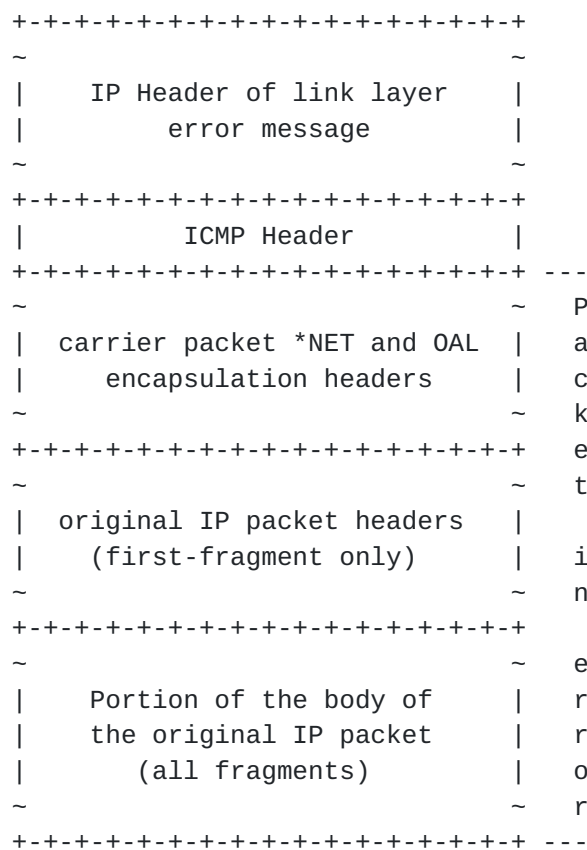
+-+-+-+-+-+-+-+-+-+-+-+-+-+-+-+-+
~                               ~
|    IP Header of link layer    |
|         error message         |
~                               ~
+-+-+-+-+-+-+-+-+-+-+-+-+-+-+-+-+
|          ICMP Header          |
+-+-+-+-+-+-+-+-+-+-+-+-+-+-+-+-+ ---
~                               ~   P
|  carrier packet *NET and OAL  |   a
|     encapsulation headers     |   c
~                               ~   k
+-+-+-+-+-+-+-+-+-+-+-+-+-+-+-+-+   e
~                               ~   t
|  original IP packet headers   |
|    (first-fragment only)      |   i
~                               ~   n
+-+-+-+-+-+-+-+-+-+-+-+-+-+-+-+-+
~                               ~   e
|    Portion of the body of     |   r
|    the original IP packet     |   r
|       (all fragments)         |   o
~                               ~   r
+-+-+-+-+-+-+-+-+-+-+-+-+-+-+-+-+ ---